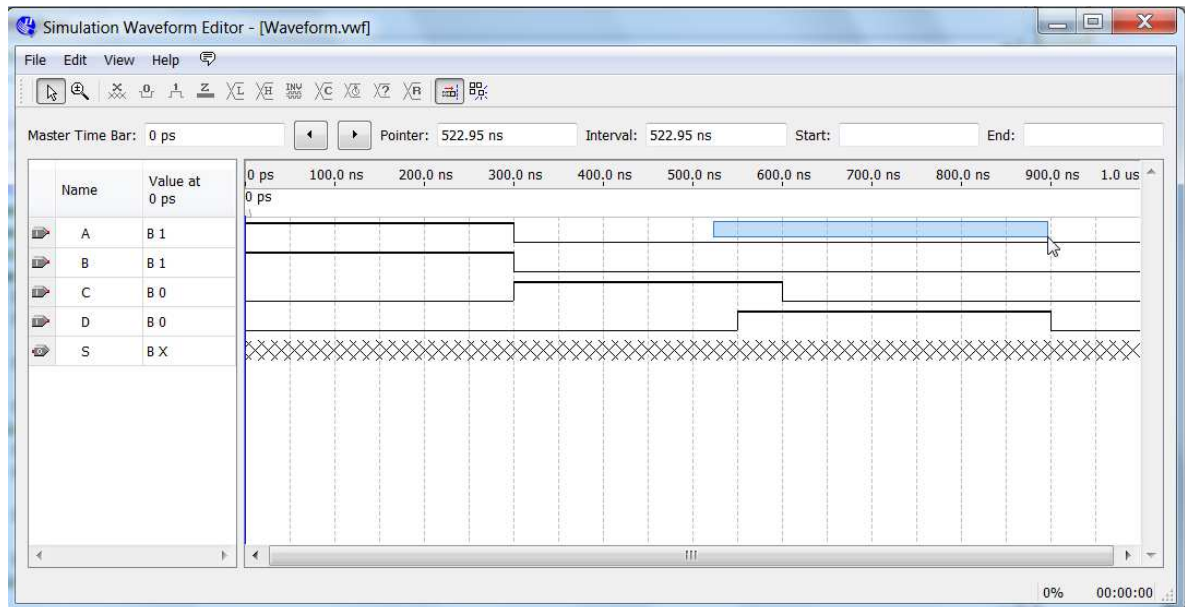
Simulation Waveform Editor - [Waveform.vwf]

File Edit View Help

Master Time Bar: 0 ps

Pointer: 522.95 ns

Interval: 522.95 ns

Start:

End:

| Name | Value at 0 ps |
|---|---|
| A | B 1 |
| B | B 1 |
| C | B 0 |
| D | B 0 |
| S | B X |

0 ps 100.0 ns 200.0 ns 300.0 ns 400.0 ns 500.0 ns 600.0 ns 700.0 ns 800.0 ns 900.0 ns 1.0 us

0 ps

0%

00:00:00